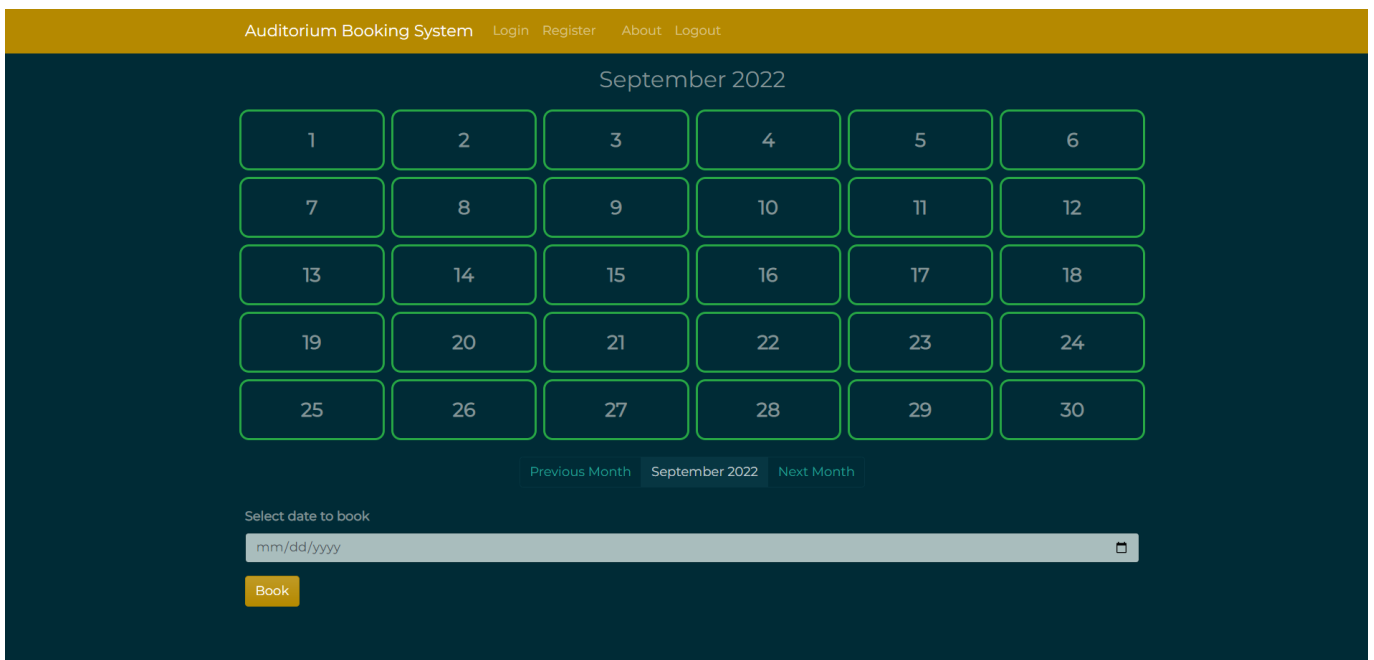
Auditorium Booking System Login Register About Logout

September 2022

| 1 | 2 | 3 | 4 | 5 | 6 |
|---|---|---|---|---|---|
| 7 | 8 | 9 | 10 | 11 | 12 |
| 13 | 14 | 15 | 16 | 17 | 18 |
| 19 | 20 | 21 | 22 | 23 | 24 |
| 25 | 26 | 27 | 28 | 29 | 30 |

Previous Month September 2022 Next Month

Select date to book

mm/dd/yyyy

Book